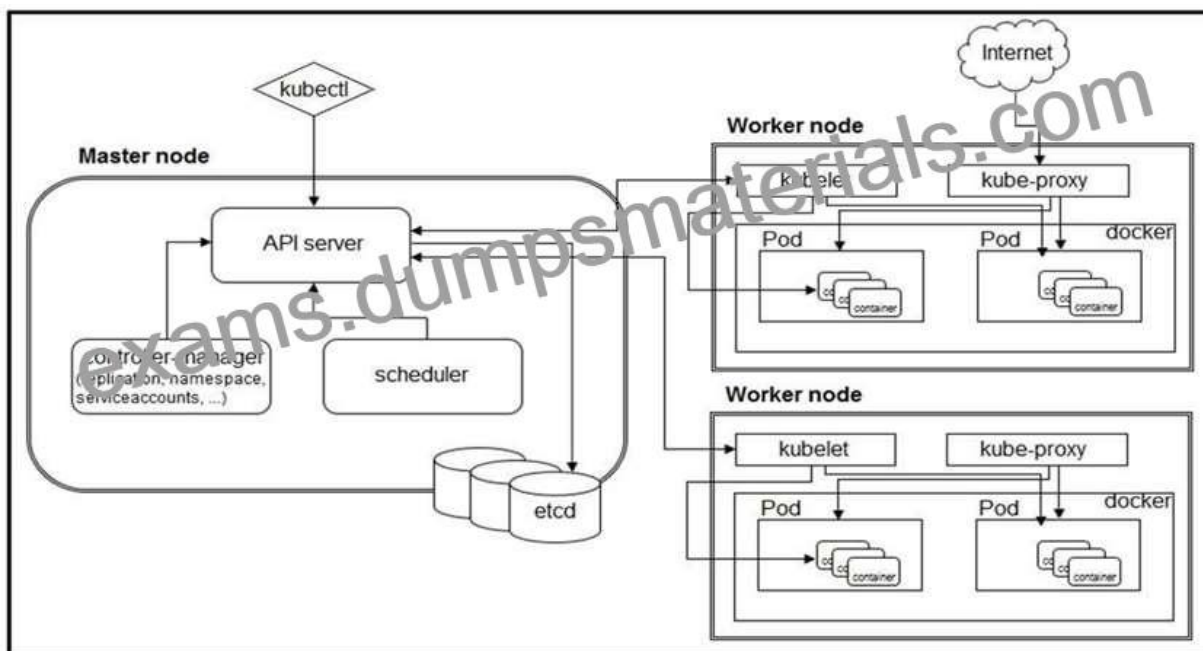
kubectl

Internet

Worker node

Master node

exams.dumpsmaterials.com

kubelet

kube-proxy

API server

Pod

Pod

docker

container

container

controller-manager (replication, namespace, serviceaccounts, ...)

scheduler

Worker node

kubelet

kube-proxy

Pod

Pod

docker

etcd

container

container